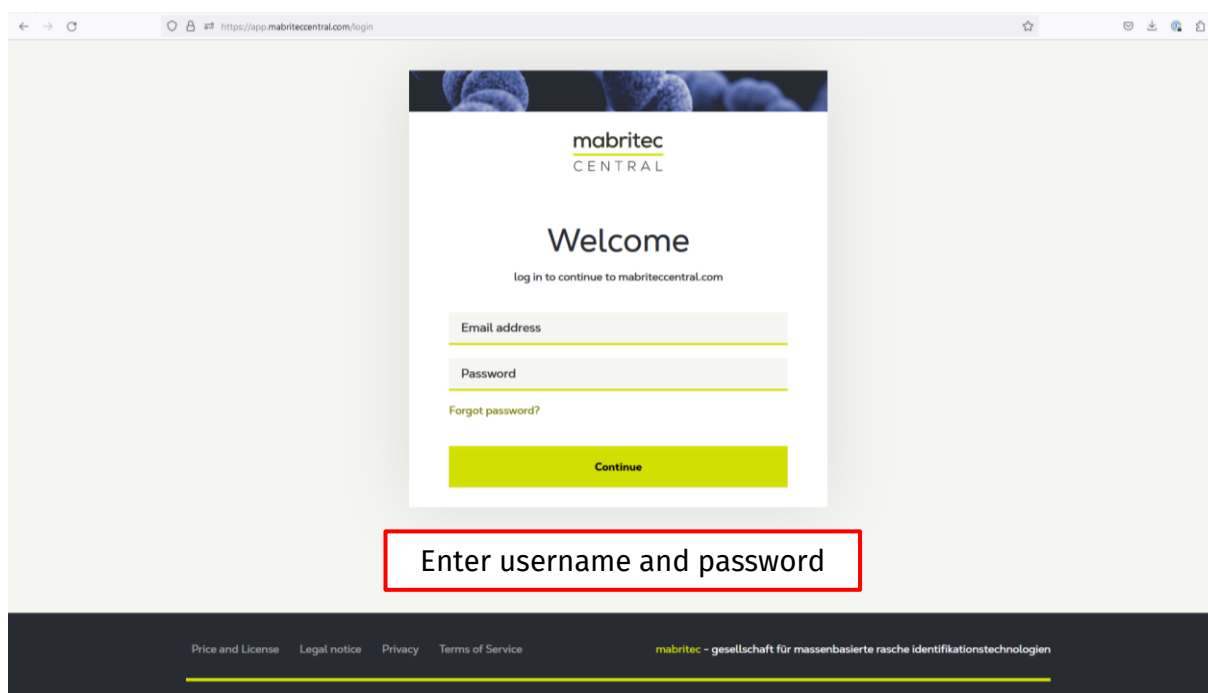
https://app.mabriteccentral.com/login

mabritec
CENTRAL

Welcome

log in to continue to mabriteccentral.com

Email address

Password

Forgot password?

Continue

Enter username and password

Price and License Legal notice Privacy Terms of Service

mabritec - gesellschaft für massenbasierte rasche identifikationstechnologien